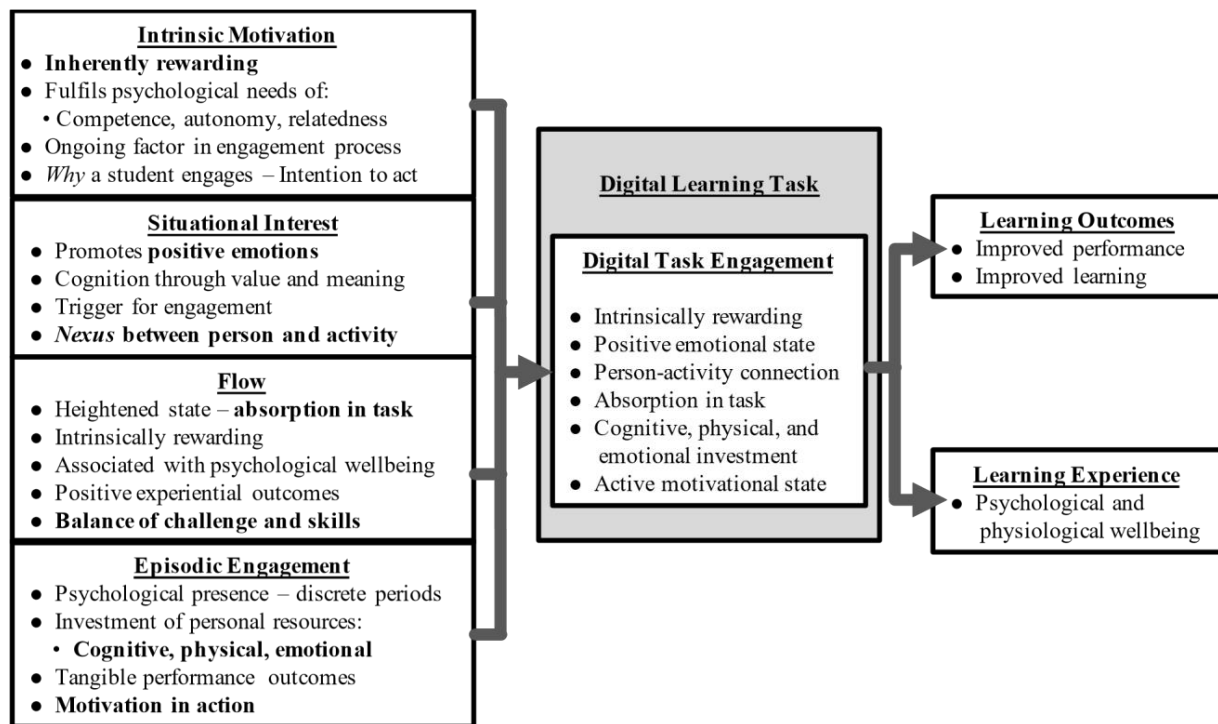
Intrinsic Motivation
- Inherently rewarding
- Fulfils psychological needs of:
  - Competence, autonomy, relatedness
- Ongoing factor in engagement process
- *Why* a student engages – Intention to act

Situational Interest
- Promotes positive emotions
- Cognition through value and meaning
- Trigger for engagement
- *Nexus* between person and activity

Flow
- Heightened state – absorption in task
- Intrinsically rewarding
- Associated with psychological wellbeing
- Positive experiential outcomes
- Balance of challenge and skills

Episodic Engagement
- Psychological presence – discrete periods
- Investment of personal resources:
  - Cognitive, physical, emotional
- Tangible performance outcomes
- Motivation in action

Digital Learning Task

Digital Task Engagement
- Intrinsically rewarding
- Positive emotional state
- Person-activity connection
- Absorption in task
- Cognitive, physical, and emotional investment
- Active motivational state

Learning Outcomes
- Improved performance
- Improved learning

Learning Experience
- Psychological and physiological wellbeing